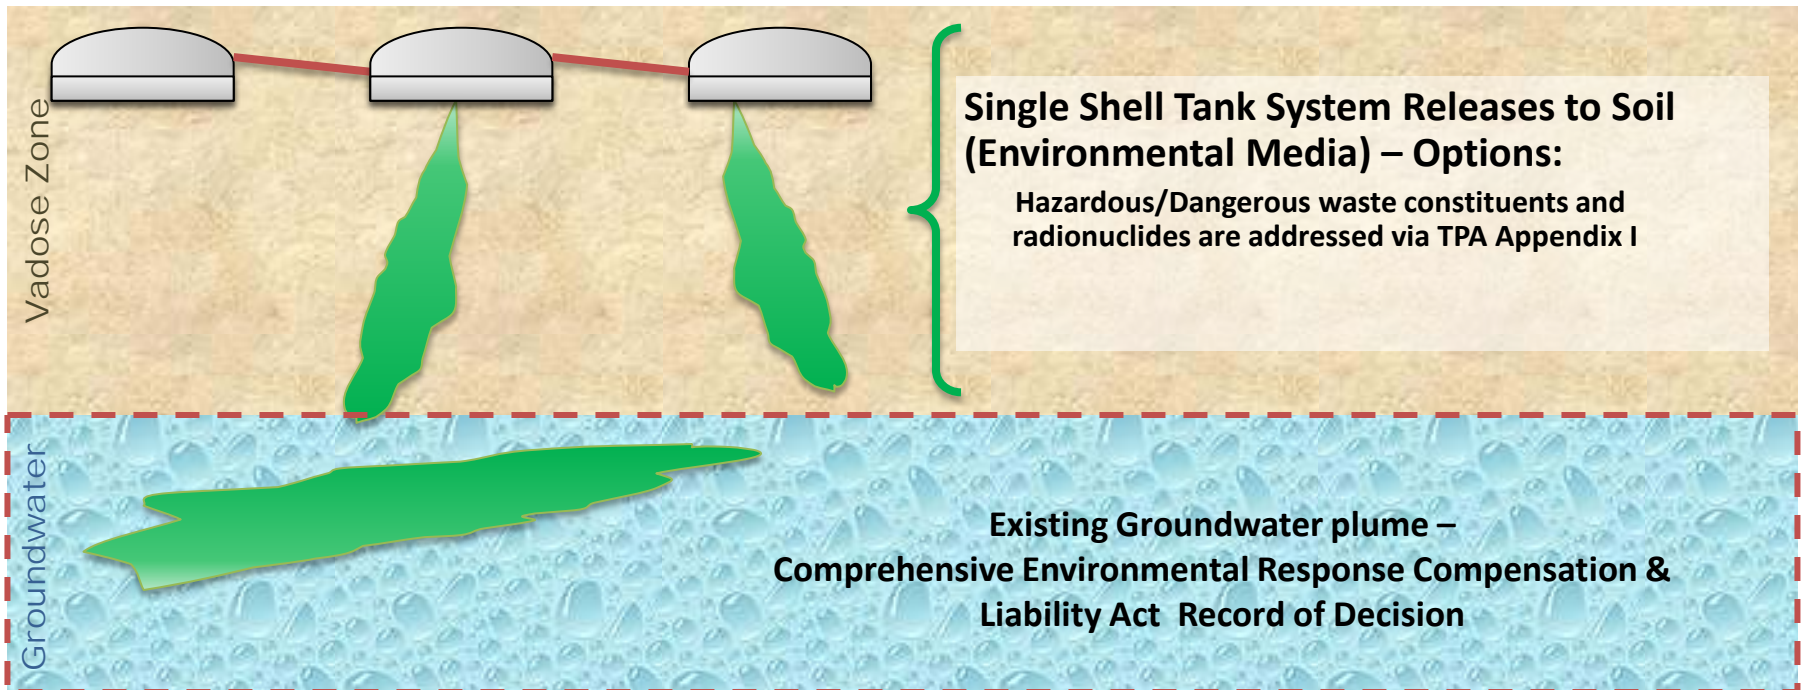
Vadose Zone

Single Shell Tank System Releases to Soil (Environmental Media) – Options:

Hazardous/Dangerous waste constituents and radionuclides are addressed via TPA Appendix I

Groundwater

Existing Groundwater plume – Comprehensive Environmental Response Compensation & Liability Act Record of Decision